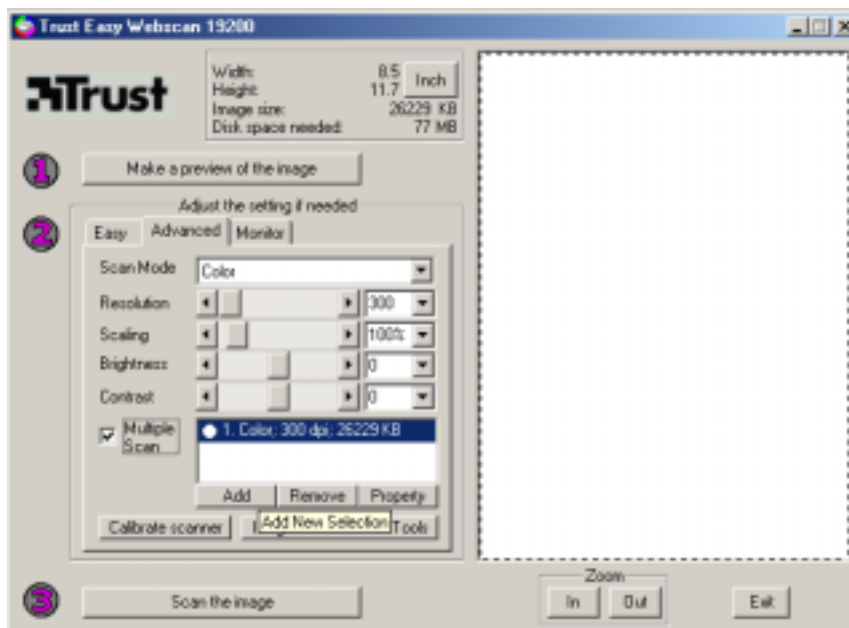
Trust Easy Webscan 19200

Trust

Width: 8.5
Height: 11.7
Image size: 26229 KB
Disk space needed: 77 MB
Inch

1
Make a preview of the image

Adjust the setting if needed
2
Easy Advanced Monitor

Scan Mode Color
Resolution 300
Scaling 100%
Brightness 0
Contrast 0

Multiple Scan
1. Color; 300 dpi; 26229 KB

Add Remove Property
Calibrate scanner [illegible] Add New Selection Tools

3
Scan the image

Zoom
In Out

Exit